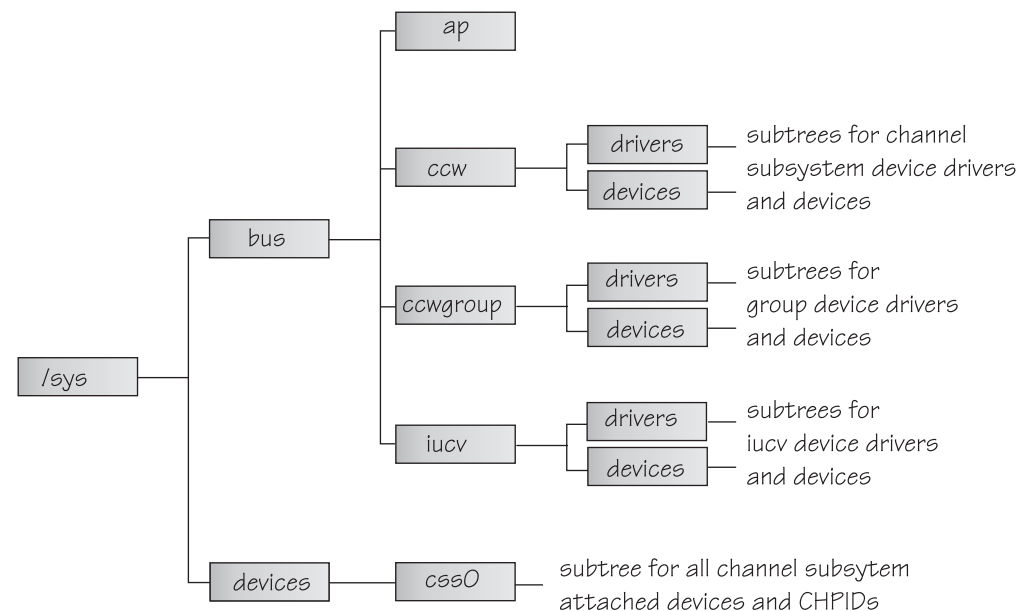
ap

ccw

drivers

devices

subtrees for channel subsystem device drivers and devices

bus

ccwgroup

drivers

devices

subtrees for group device drivers and devices

/sys

iucv

drivers

devices

subtrees for iucv device drivers and devices

devices

css0

subtree for all channel subsytem attached devices and CHPIDs